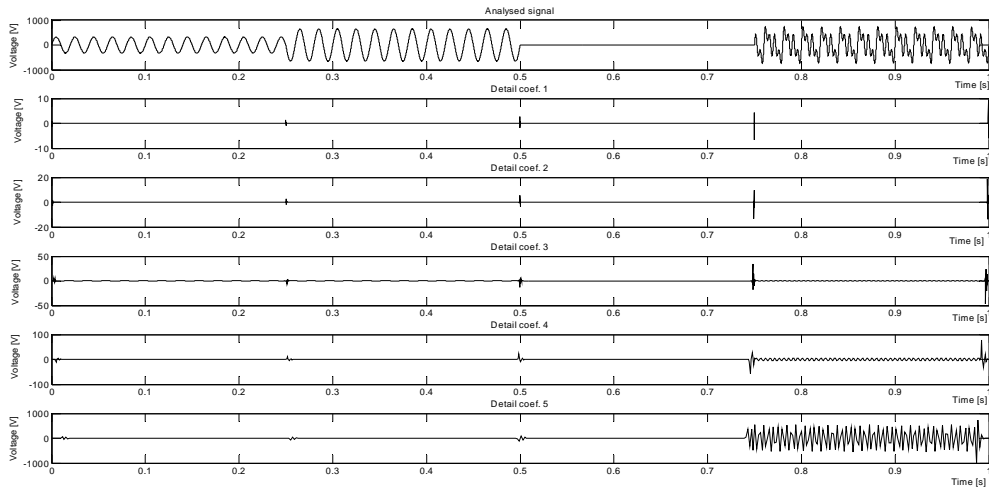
Analysed signal
1000
0
-1000
Voltage [V]
0 0.1 0.2 0.3 0.4 0.5 0.6 0.7 0.8 0.9 1
Time [s]

Detail coef. 1
10
0
-10
Voltage [V]
0 0.1 0.2 0.3 0.4 0.5 0.6 0.7 0.8 0.9 1
Time [s]

Detail coef. 2
20
0
-20
Voltage [V]
0 0.1 0.2 0.3 0.4 0.5 0.6 0.7 0.8 0.9 1
Time [s]

Detail coef. 3
50
0
-50
Voltage [V]
0 0.1 0.2 0.3 0.4 0.5 0.6 0.7 0.8 0.9 1
Time [s]

Detail coef. 4
100
0
-100
Voltage [V]
0 0.1 0.2 0.3 0.4 0.5 0.6 0.7 0.8 0.9 1
Time [s]

Detail coef. 5
1000
0
-1000
Voltage [V]
0 0.1 0.2 0.3 0.4 0.5 0.6 0.7 0.8 0.9 1
Time [s]